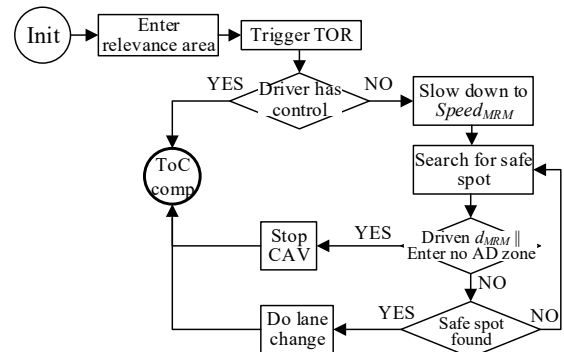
Init

Enter relevance area

Trigger TOR

YES

Driver has control

NO

Slow down to $Speed_{MRM}$

ToC comp

Search for safe spot

Stop CAV

YES

Driven $d_{MRM}$ ‖ Enter no AD zone

NO

YES

Do lane change

Safe spot found

NO